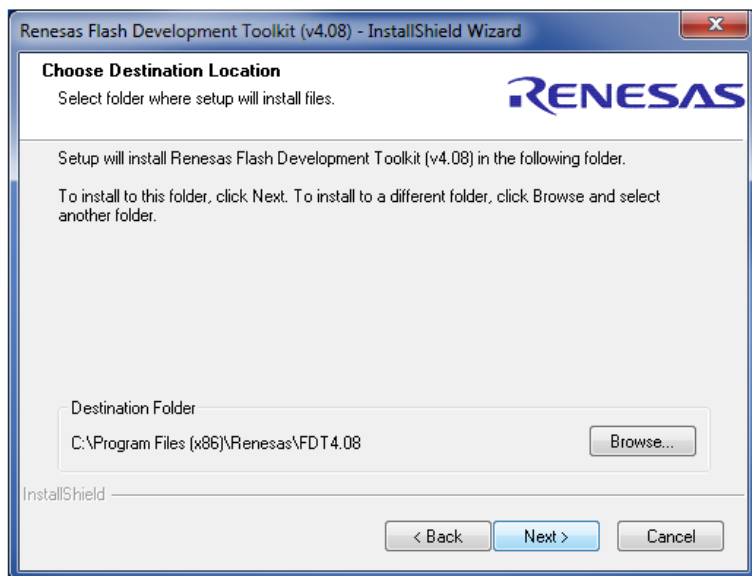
Renesas Flash Development Toolkit (v4.08) - InstallShield Wizard

Choose Destination Location
Select folder where setup will install files.

RENESAS

Setup will install Renesas Flash Development Toolkit (v4.08) in the following folder.

To install to this folder, click Next. To install to a different folder, click Browse and select another folder.

Destination Folder
C:\Program Files (x86)\Renesas\FDT4.08

Browse...

InstallShield

< Back
Next >
Cancel